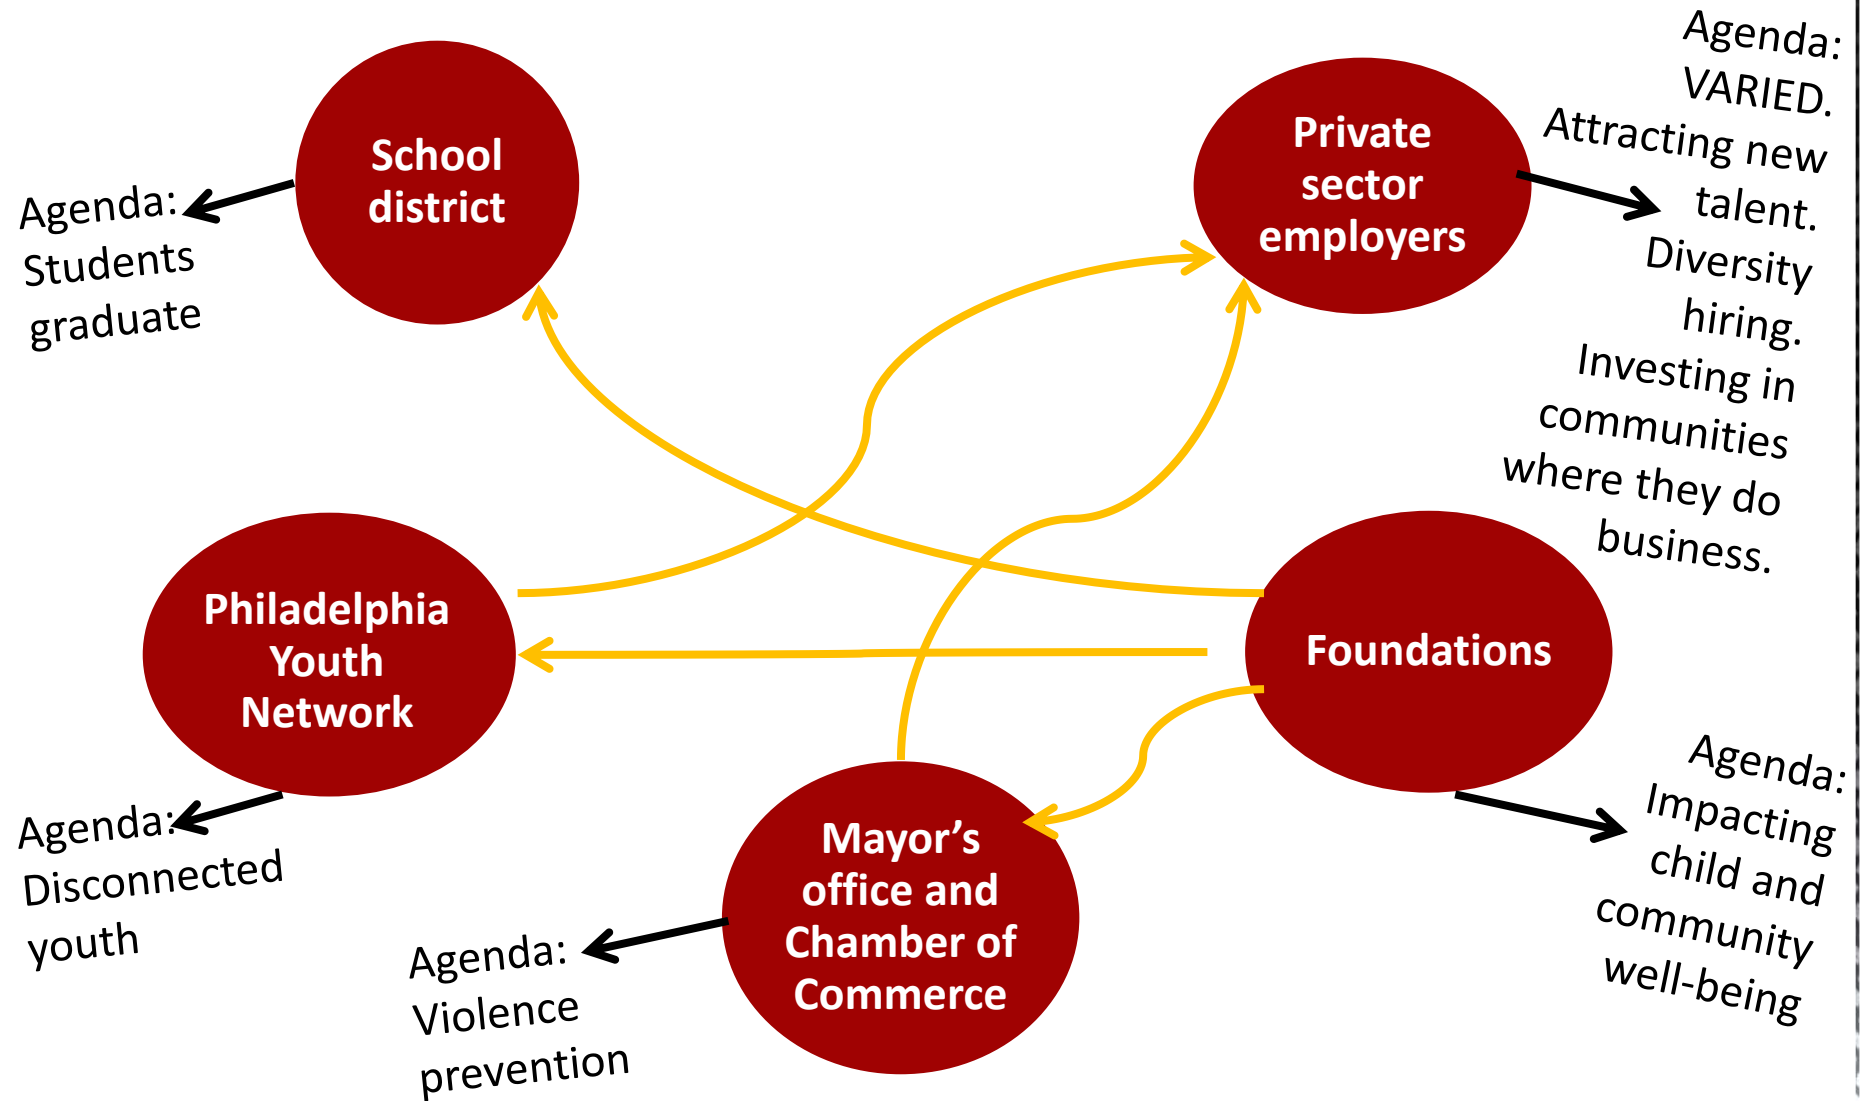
School district

Agenda: Students graduate

Private sector employers

Agenda: VARIED. Attracting new talent. Diversity hiring. Investing in communities where they do business.

Philadelphia Youth Network

Foundations

Agenda: Disconnected youth

Mayor's office and Chamber of Commerce

Agenda: Violence prevention

Agenda: Impacting child and community well-being